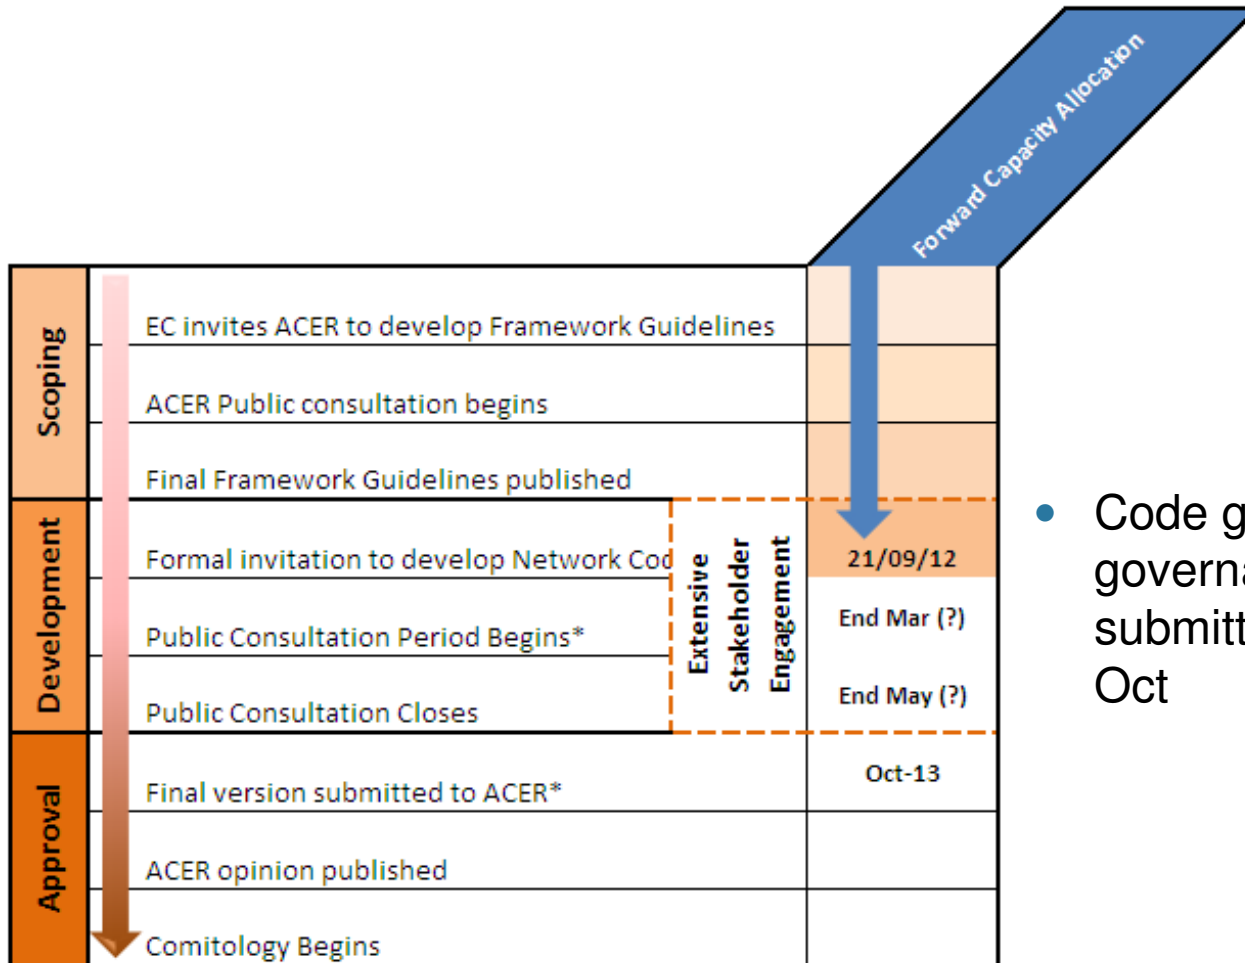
Forward Capacity Allocation

| | | |
|---|---|---|
| Scoping | EC invites ACER to develop Framework Guidelines | |
| | ACER Public consultation begins | |
| | Final Framework Guidelines published | |
| Development | Formal invitation to develop Network Cod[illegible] | 21/09/12 |
| | Public Consultation Period Begins* | End Mar (?) |
| | Public Consultation Closes | End May (?) |
| Approval | Final version submitted to ACER* | Oct-13 |
| | ACER opinion published | |
| | Comitology Begins | |

Extensive Stakeholder Engagement

• Code g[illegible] governa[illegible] submitt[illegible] Oct